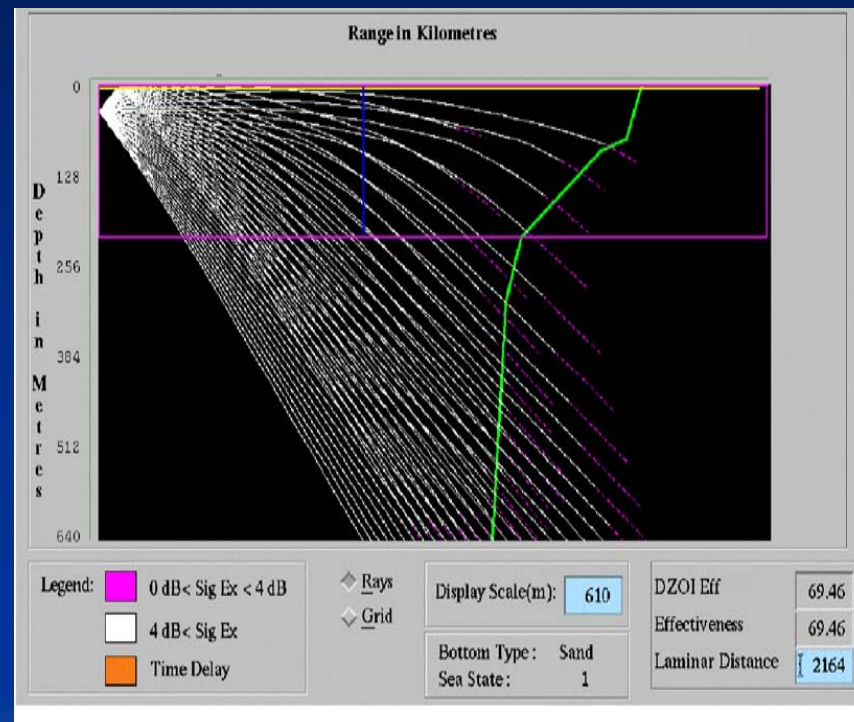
Range in Kilometres

Depth in Metres

0
128
256
384
512
640

Legend: 0 dB< Sig Ex < 4 dB
4 dB< Sig Ex
Time Delay

Rays
Grid

Display Scale(m): 610

Bottom Type : Sand
Sea State : 1

DZOI Eff 69.46
Effectiveness 69.46
Laminar Distance 2164